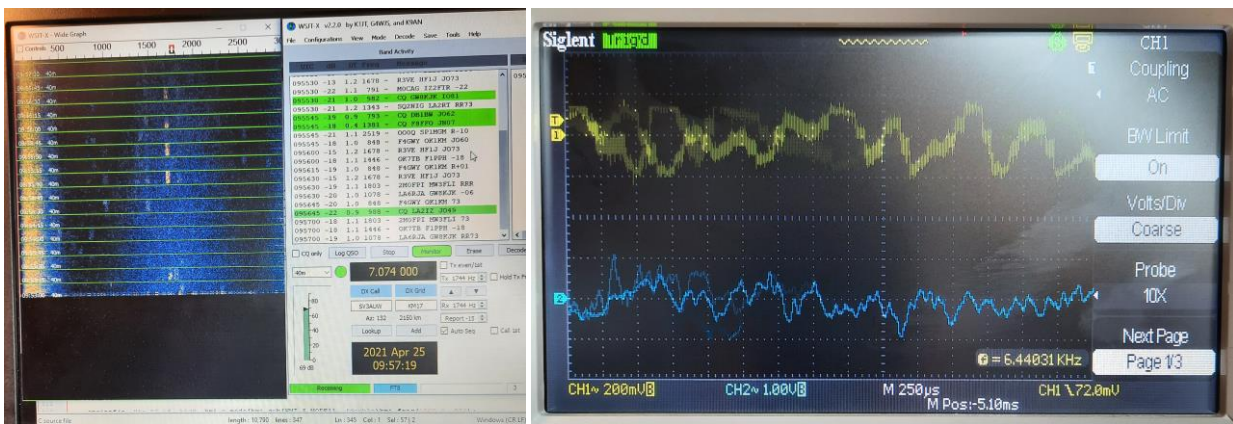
WSJT-X - Wide Graph

Controls 500 1000 1500 2000 2500

WSJT-X v2.2.0 by K1JT, G4WJS, and K9AN

File Configurations View Mode Decode Save Tools Help

Band Activity

| | | | | |
|---|---|---|---|---|
| 095530 | -13 | 1.2 | 1678 | ~ R3VE HF1J JO73 |
| 095530 | -22 | 1.1 | 791 | ~ MM0AG IZ2FTR -22 |
| 095530 | -21 | 1.0 | 982 | ~ CQ GM0KJK IO81 |
| 095530 | -21 | 1.2 | 1343 | ~ SQ2NIG LA2RT RR73 |
| 095545 | -19 | 0.9 | 793 | ~ CQ DB1BN JO62 |
| 095545 | -18 | 0.4 | 1381 | ~ CQ F8FFD JN07 |
| 095545 | -21 | 1.1 | 2519 | ~ OO0Q SP1MGM R-10 |
| 095545 | -18 | 1.0 | 848 | ~ F4GWY OK1KM JO60 |
| 095545 | -19 | 1.2 | 1678 | ~ R3VE HF1J JO73 |
| 095600 | -18 | 1.1 | 1446 | ~ OH7IB F1FPH -18 |
| 095615 | -19 | 1.0 | 848 | ~ F4GWY OK1KM R+01 |
| 095630 | -15 | 1.2 | 1678 | ~ R3VE HF1J JO73 |
| 095630 | -19 | 1.1 | 1803 | ~ 2M0FFI HN3FLI RRR |
| 095630 | -20 | 1.0 | 1078 | ~ LA6BJA GM0KJK -06 |
| 095645 | -20 | 1.0 | 848 | ~ F4GWY OK1KM 73 |
| 095645 | -22 | 0.9 | 988 | ~ CQ LA2IZ JO49 |
| 095700 | -18 | 1.1 | 1803 | ~ 2M0FFI HN3FLI 73 |
| 095700 | -18 | 1.1 | 1446 | ~ OH7IB F1FPH -18 |
| 095700 | -19 | 1.0 | 1078 | ~ LA6BJA GM0KJK RR73 |

CQ only Log QSO Stop Monitor Erase Decode

40m 7.074 000 Tx even/1st Hold Tx Freq

DX Call DX Grid

SV3AUW KM17

Az: 132 2150 km

Lookup Add Auto Seq Call 1st

Report -15

2021 Apr 25
09:57:19

Receiving FT8

Siglent Trig'd

CH1
Coupling
AC
BW Limit
On
Volts/Div
Coarse
Probe
10X
Next Page
Page 1/3

= 6.44031 KHz

CH1~ 200mV B CH2~ 1.00V B M 250μs CH1 \72.0mV
M Pos:-5.10ms